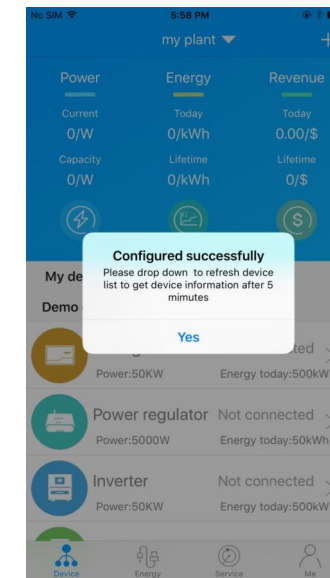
No SIM 5:58 PM

my plant +

Power Energy Revenue

Current Today Today
0/W 0/kWh 0.00/$

Capacity Lifetime Lifetime
0/W 0/kWh 0/$

My de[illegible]

Demo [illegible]

Configured successfully
Please drop down to refresh device list to get device information after 5 minutes

Yes

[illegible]cted
Power:50KW Energy today:500kW

Power regulator Not connected
Power:5000W Energy today:50kWh

Inverter Not connected
Power:50KW Energy today:500kW

Device Energy Service Me